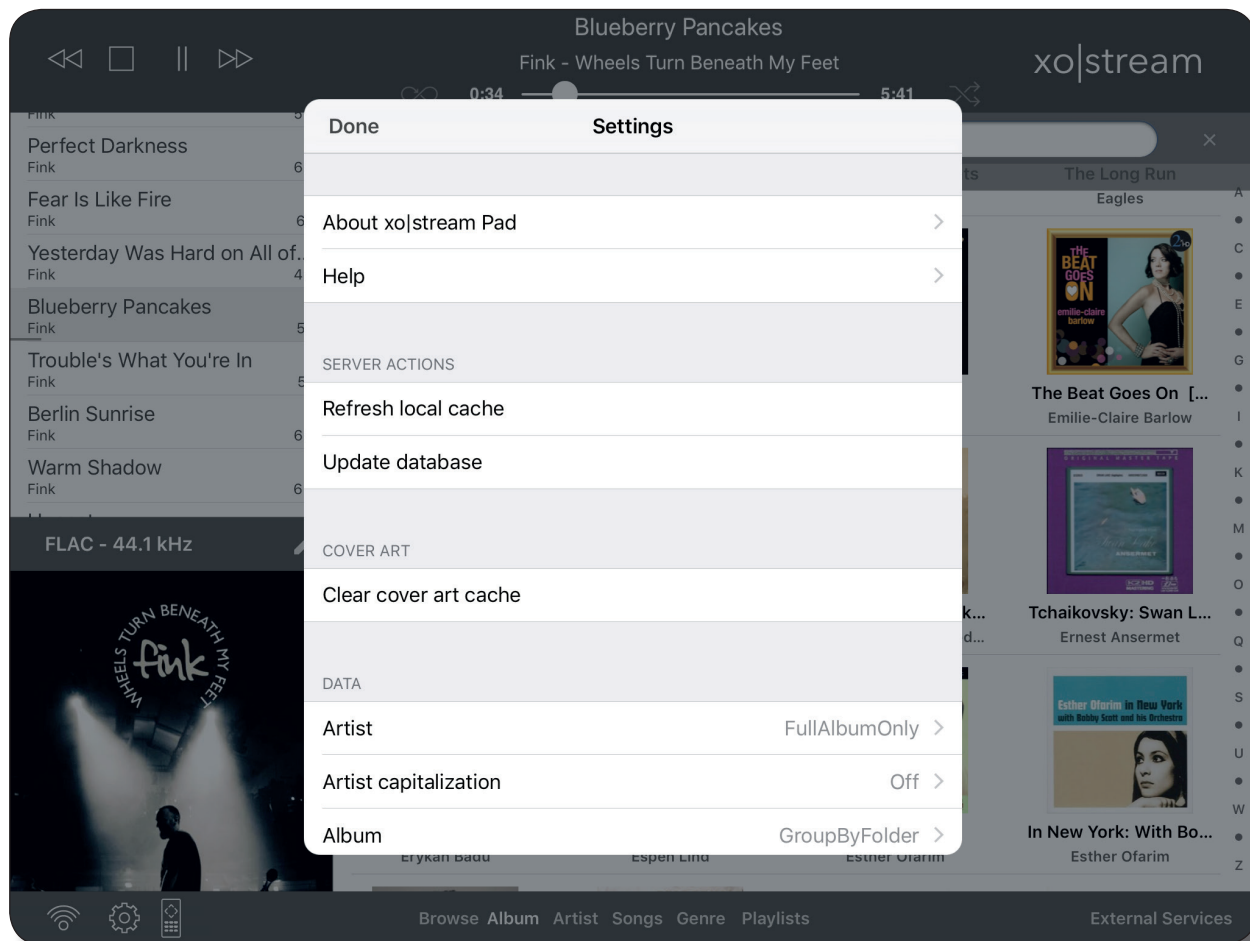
Blueberry Pancakes
Fink - Wheels Turn Beneath My Feet
0:34
5:41
xo|stream

Fink
Perfect Darkness
Fink
Fear Is Like Fire
Fink
Yesterday Was Hard on All of...
Fink
Blueberry Pancakes
Fink
Trouble's What You're In
Fink
Berlin Sunrise
Fink
Warm Shadow
Fink

FLAC - 44.1 kHz

WHEELS TURN BENEATH MY FEET
fink

Done
Settings

About xo|stream Pad
Help

SERVER ACTIONS
Refresh local cache
Update database

COVER ART
Clear cover art cache

DATA
Artist FullAlbumOnly
Artist capitalization Off
Album GroupByFolder

The Long Run
Eagles
THE BEAT GOES ON
emilie-claire barlow
The Beat Goes On [...
Emilie-Claire Barlow
Tchaikovsky: Swan L...
Ernest Ansermet
Esther Ofarim in New York with Bobby Scott and his Orchestra
In New York: With Bo...
Esther Ofarim
Erykah Badu
Espen Lind
Esther Ofarim

A
C
E
G
I
K
M
O
Q
S
U
W
Z

Browse Album Artist Songs Genre Playlists
External Services